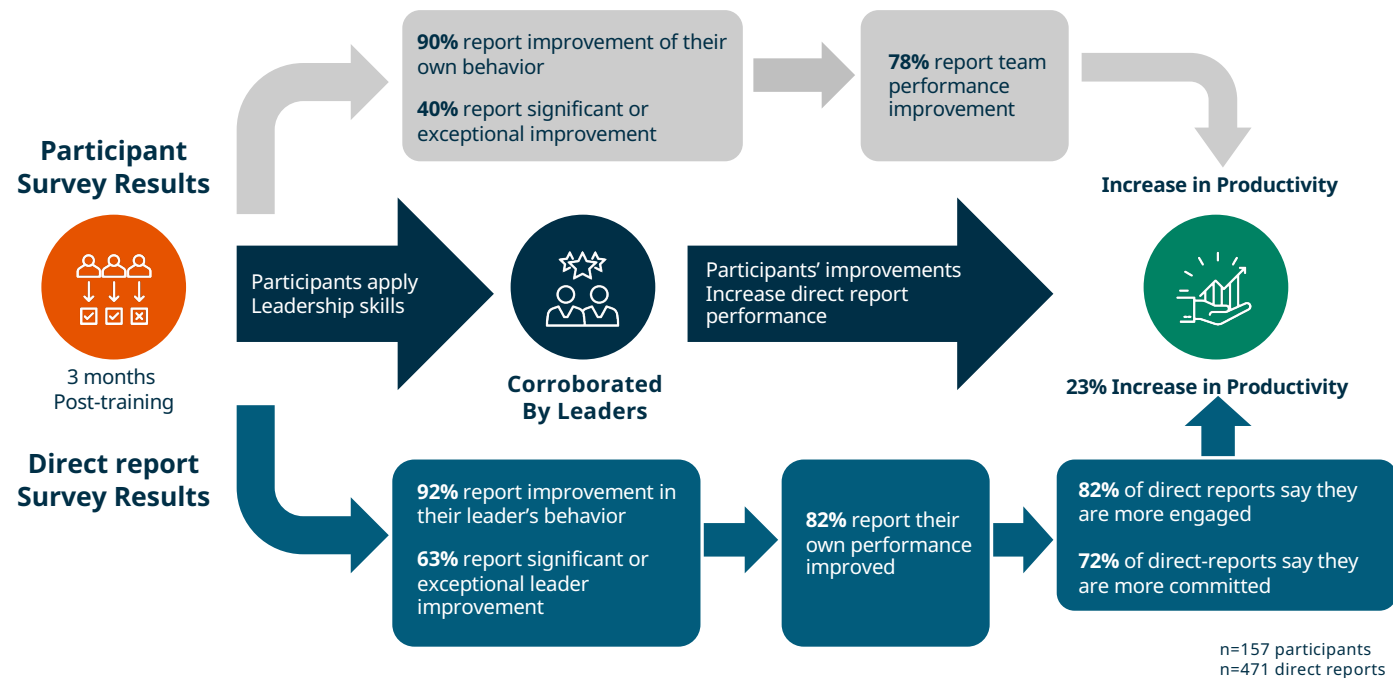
Participant Survey Results

90% report improvement of their own behavior

40% report significant or exceptional improvement

78% report team performance improvement

Increase in Productivity

3 months Post-training

Participants apply Leadership skills

Corroborated By Leaders

Participants' improvements Increase direct report performance

23% Increase in Productivity

Direct report Survey Results

92% report improvement in their leader's behavior

63% report significant or exceptional leader improvement

82% report their own performance improved

82% of direct reports say they are more engaged

72% of direct-reports say they are more committed

n=157 participants
n=471 direct reports